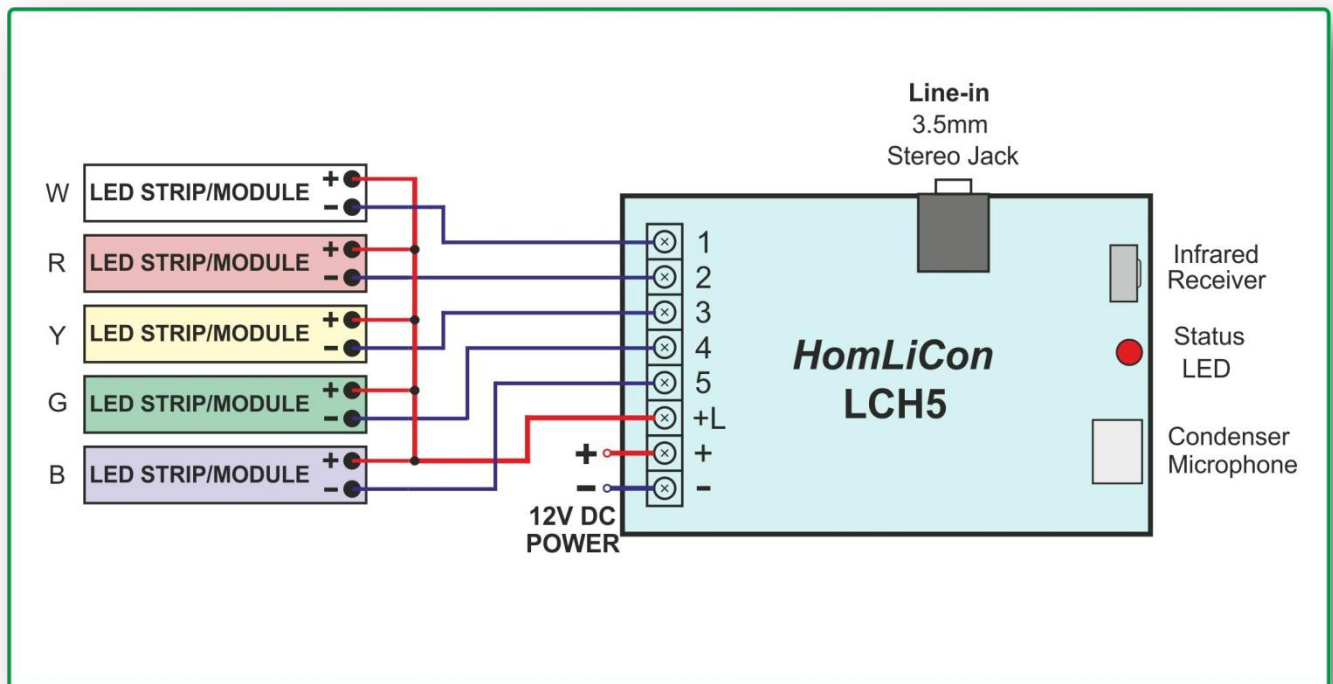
Line-in
3.5mm
Stereo Jack

W LED STRIP/MODULE + −
R LED STRIP/MODULE + −
Y LED STRIP/MODULE + −
G LED STRIP/MODULE + −
B LED STRIP/MODULE + −

1
2
3
4
5
+L
+ +
− −

12V DC
POWER

HomLiCon
LCH5

Infrared
Receiver

Status
LED

Condenser
Microphone